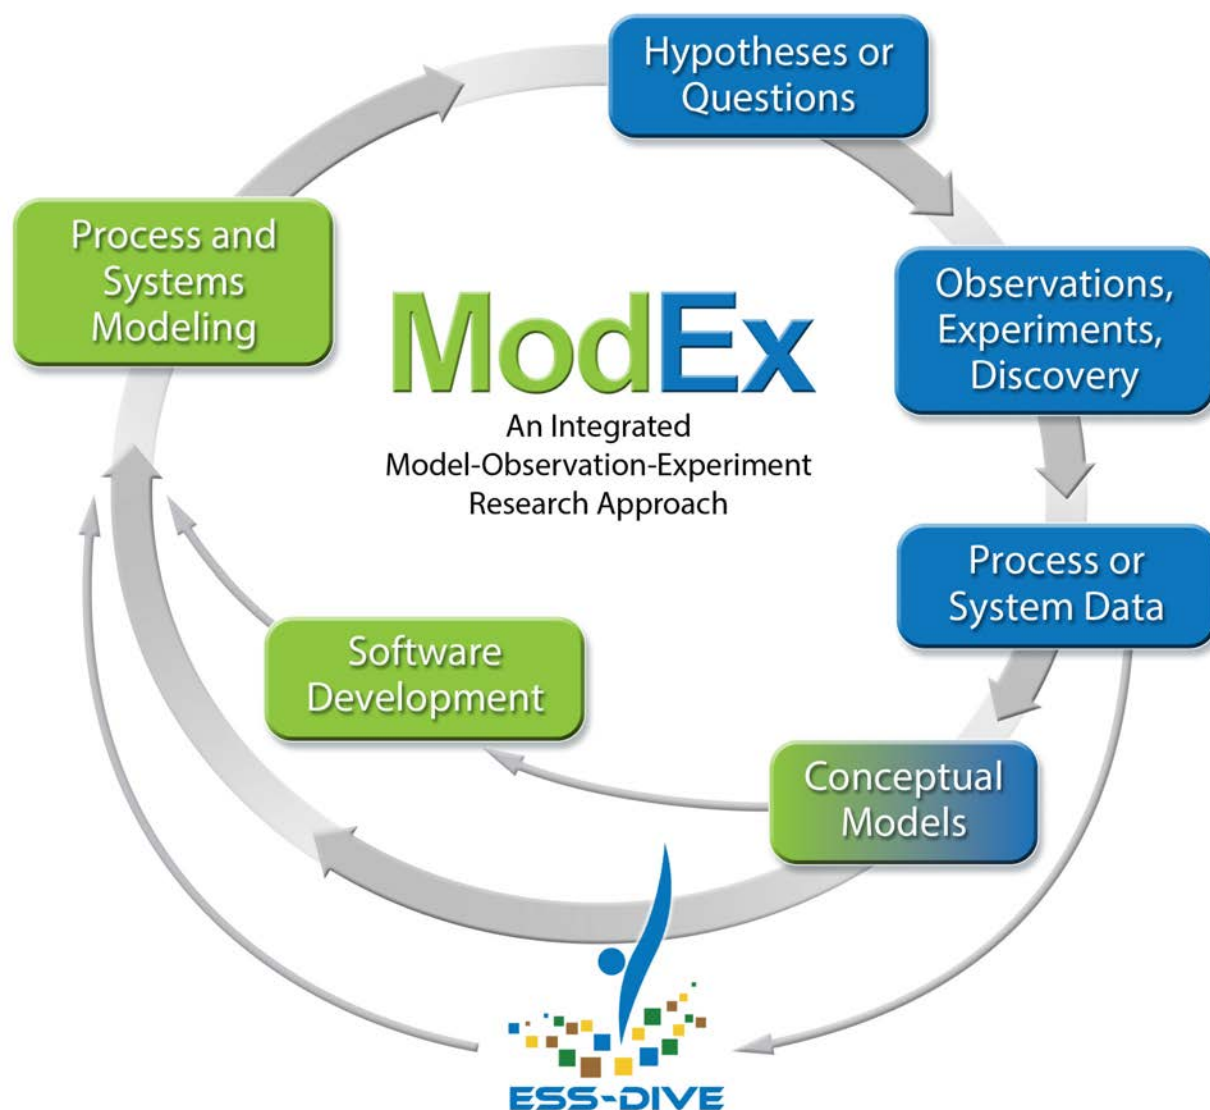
Hypotheses or Questions

Observations, Experiments, Discovery

Process or System Data

Conceptual Models

Software Development

Process and Systems Modeling

ModEx

An Integrated Model-Observation-Experiment Research Approach

ESS-DIVE